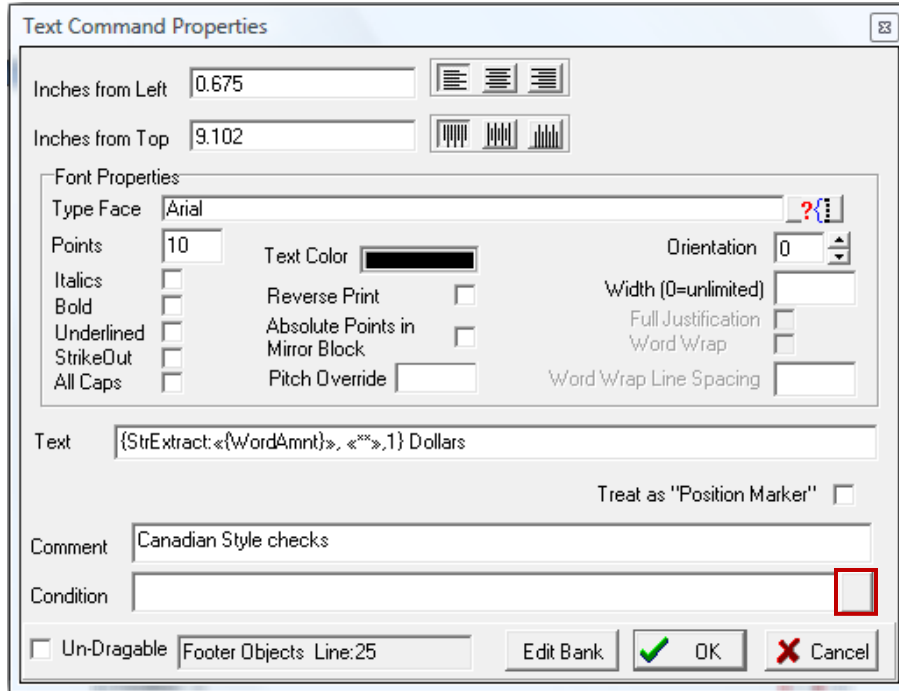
Text Command Properties

Inches from Left 0.675

Inches from Top 9.102

Font Properties

Type Face Arial

?{

Points 10

Text Color

Orientation 0

Italics

Bold

Underlined

StrikeOut

All Caps

Reverse Print

Absolute Points in Mirror Block

Pitch Override

Width (0=unlimited)

Full Justification

Word Wrap

Word Wrap Line Spacing

Text {StrExtract:«{WordAmnt}», «**»,1} Dollars

Treat as "Position Marker"

Comment Canadian Style checks

Condition

Un-Dragable Footer Objects Line:25

Edit Bank

OK

Cancel